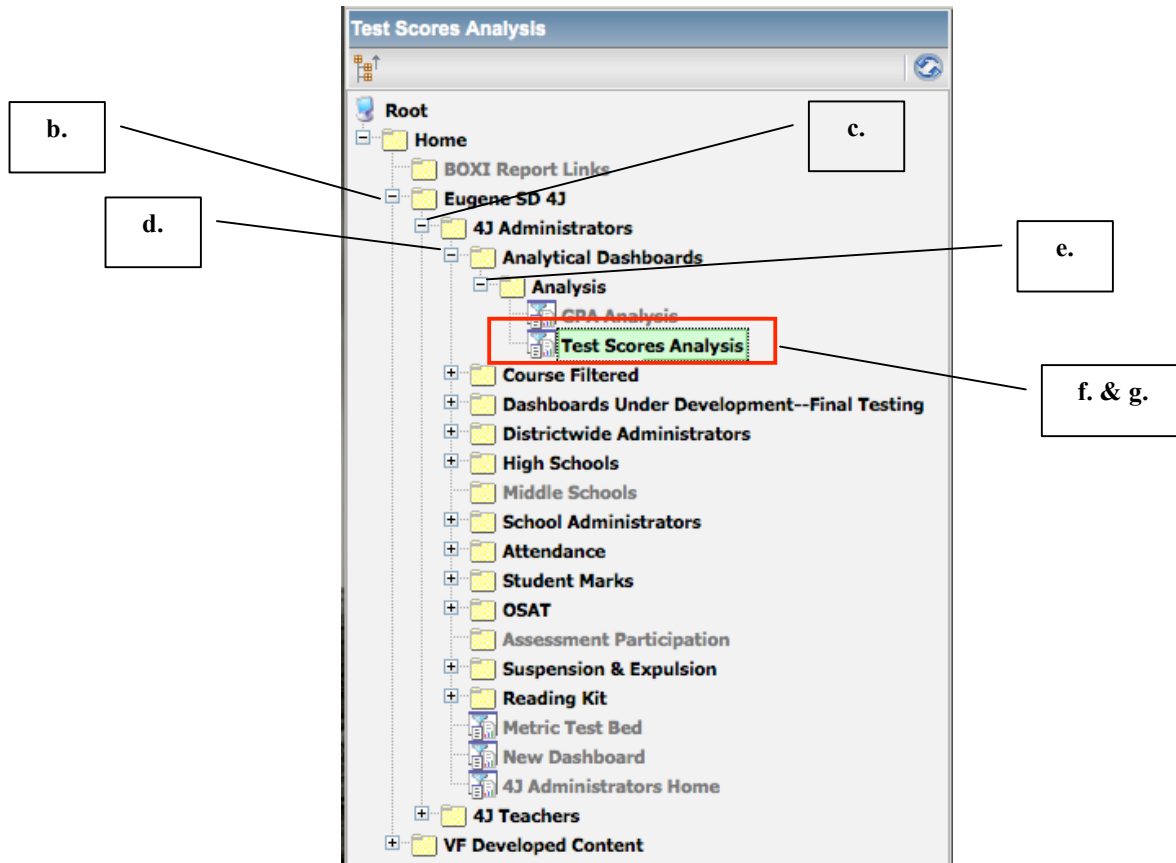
Test Scores Analysis

b.

c.

d.

e.

f. & g.

Root
Home
BOXI Report Links
Eugene SD 4J
4J Administrators
Analytical Dashboards
Analysis
GPA Analysis
Test Scores Analysis
Course Filtered
Dashboards Under Development--Final Testing
Districtwide Administrators
High Schools
Middle Schools
School Administrators
Attendance
Student Marks
OSAT
Assessment Participation
Suspension & Expulsion
Reading Kit
Metric Test Bed
New Dashboard
4J Administrators Home
4J Teachers
VF Developed Content